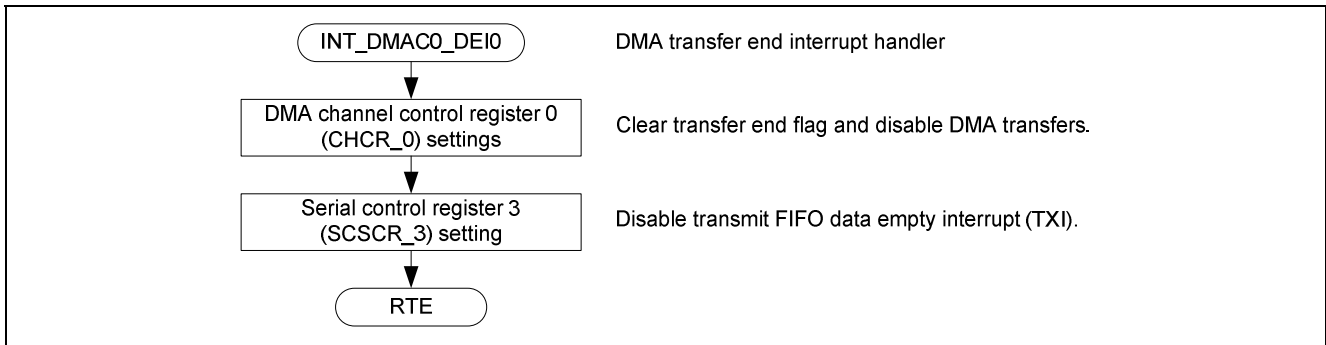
INT_DMAC0_DEI0

DMA transfer end interrupt handler

DMA channel control register 0 (CHCR_0) settings

Clear transfer end flag and disable DMA transfers.

Serial control register 3 (SCSCR_3) setting

Disable transmit FIFO data empty interrupt (TXI).

RTE